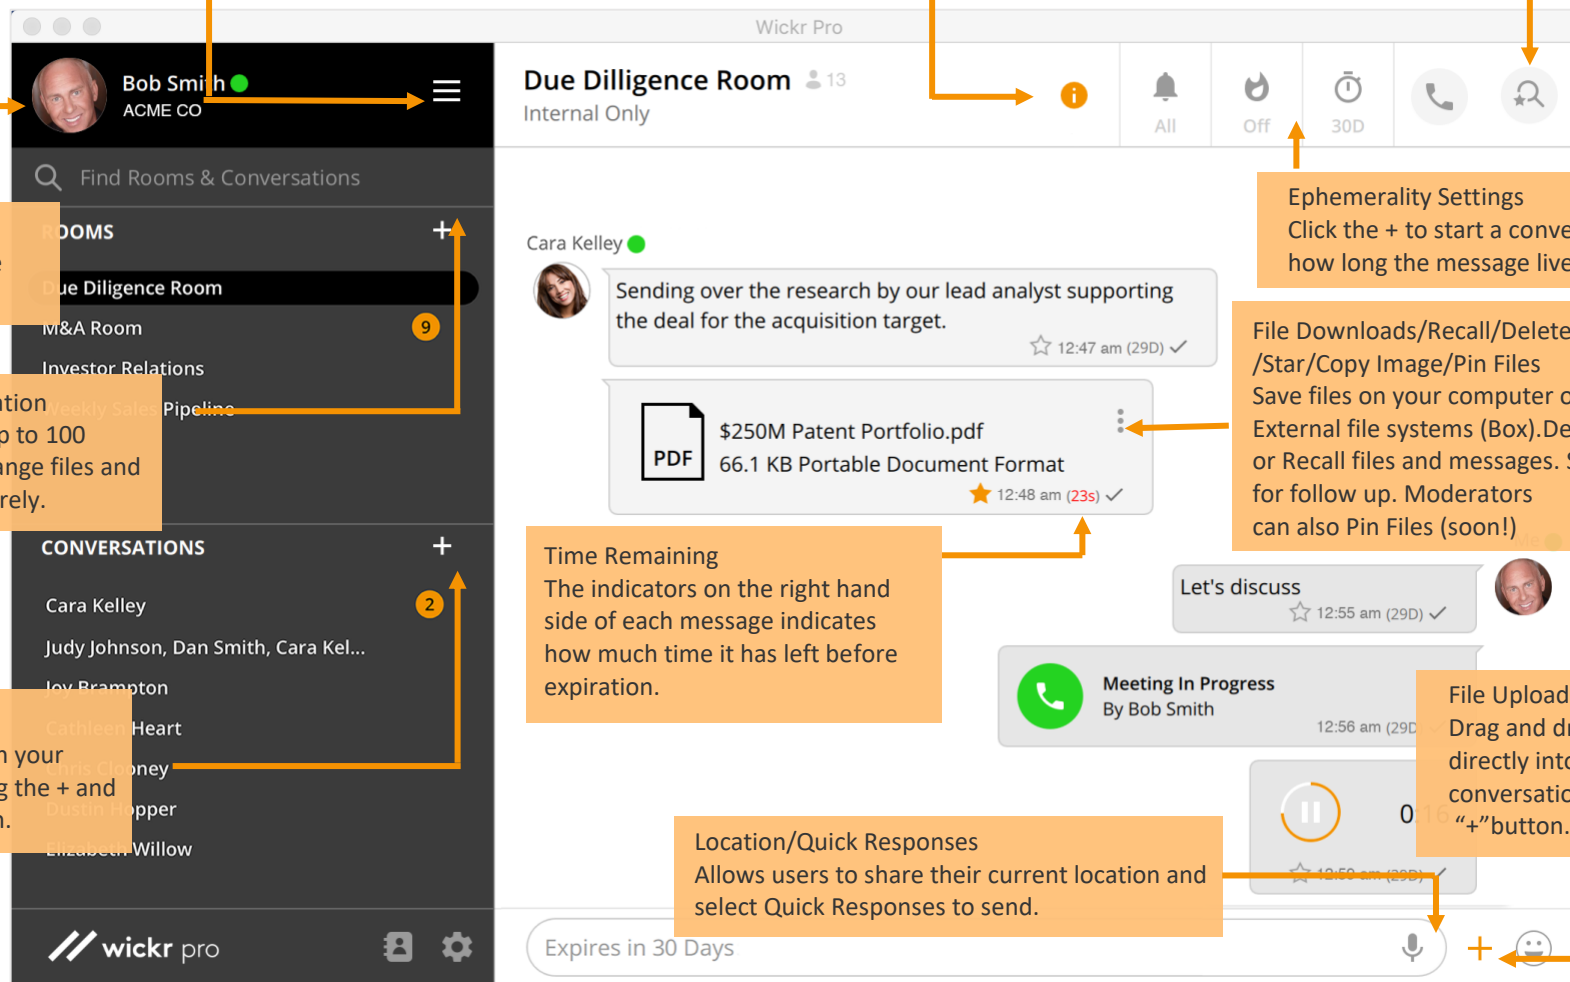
Wickr Pro

Bob Smith
ACME CO

Find Rooms & Conversations

ROOMS +

Due Diligence Room
M&A Room 9
Investor Relations
Weekly Sales Pipeline

tion
to 100
nge files and
rely.

CONVERSATIONS +

Cara Kelley 2
Judy Johnson, Dan Smith, Cara Kel...
Joy Brampton
Cathleen Heart
Chris Clooney
Dustin Hopper
Elizabeth Willow

your
the + and

wickr pro

Due Dilligence Room 13
Internal Only

All Off 30D

Ephemerality Settings
Click the + to start a conve
how long the message live

Cara Kelley

Sending over the research by our lead analyst supporting the deal for the acquisition target.
12:47 am (29D)

File Downloads/Recall/Delete/Star/Copy Image/Pin Files
Save files on your computer o
External file systems (Box).De
or Recall files and messages.
for follow up. Moderators
can also Pin Files (soon!)

PDF
$250M Patent Portfolio.pdf
66.1 KB Portable Document Format
12:48 am (23s)

Time Remaining
The indicators on the right hand side of each message indicates how much time it has left before expiration.

Let's discuss
12:55 am (29D)

Meeting In Progress
By Bob Smith
12:56 am (29D

File Upload
Drag and dr
directly into
conversatio
"+"button.

0:16

Location/Quick Responses
Allows users to share their current location and select Quick Responses to send.

12:59 am (29D)

Expires in 30 Days